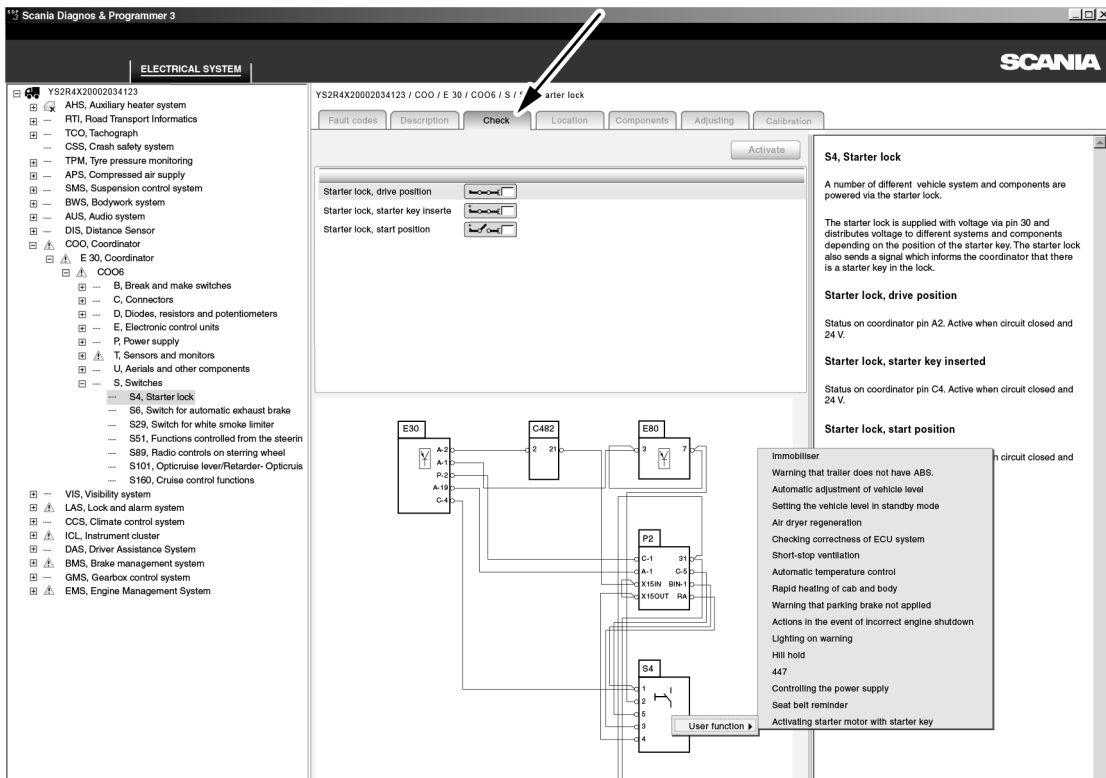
Scania Diagnos & Programmer 3

ELECTRICAL SYSTEM

SCANIA

YS2R4X20002034123
AHS, Auxiliary heater system
RTI, Road Transport Informatics
TCO, Tachograph
CSS, Crash safety system
TPM, Tyre pressure monitoring
APS, Compressed air supply
SMS, Suspension control system
BWS, Bodywork system
AUS, Audio system
DIS, Distance Sensor
COO, Coordinator
E 30, Coordinator
COO6
B, Break and make switches
C, Connectors
D, Diodes, resistors and potentiometers
E, Electronic control units
P, Power supply
T, Sensors and monitors
U, Aerials and other components
S, Switches
S4, Starter lock
S6, Switch for automatic exhaust brake
S29, Switch for white smoke limiter
S51, Functions controlled from the steerin
S89, Radio controls on sterring wheel
S101, Opticruise lever/Retarder- Opticruis
S160, Cruise control functions
VIS, Visibility system
LAS, Lock and alarm system
CCS, Climate control system
ICL, Instrument cluster
DAS, Driver Assistance System
BMS, Brake management system
GMS, Gearbox control system
EMS, Engine Management System

YS2R4X20002034123 / COO / E 30 / COO6 / S / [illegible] arter lock

Fault codes | Description | Check | Location | Components | Adjusting | Calibration

Activate

Starter lock, drive position
Starter lock, starter key inserte
Starter lock, start position

S4, Starter lock

A number of different vehicle system and components are powered via the starter lock.

The starter lock is supplied with voltage via pin 30 and distributes voltage to different systems and components depending on the position of the starter key. The starter lock also sends a signal which informs the coordinator that there is a starter key in the lock.

Starter lock, drive position

Status on coordinator pin A2. Active when circuit closed and 24 V.

Starter lock, starter key inserted

Status on coordinator pin C4. Active when circuit closed and 24 V.

Starter lock, start position

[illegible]n circuit closed and

E30
A-2
A-1
P-2
A-19
C-4

C482
2
21

E80
3
7

P2
C-1
31
A-1
C-5
X15IN
BIN-1
X15OUT
RA

S4
1
2
5
3
4

User function

Immobiliser
Warning that trailer does not have ABS.
Automatic adjustment of vehicle level
Setting the vehicle level in standby mode
Air dryer regeneration
Checking correctness of ECU system
Short-stop ventilation
Automatic temperature control
Rapid heating of cab and body
Warning that parking brake not applied
Actions in the event of incorrect engine shutdown
Lighting on warning
Hill hold
447
Controlling the power supply
Seat belt reminder
Activating starter motor with starter key